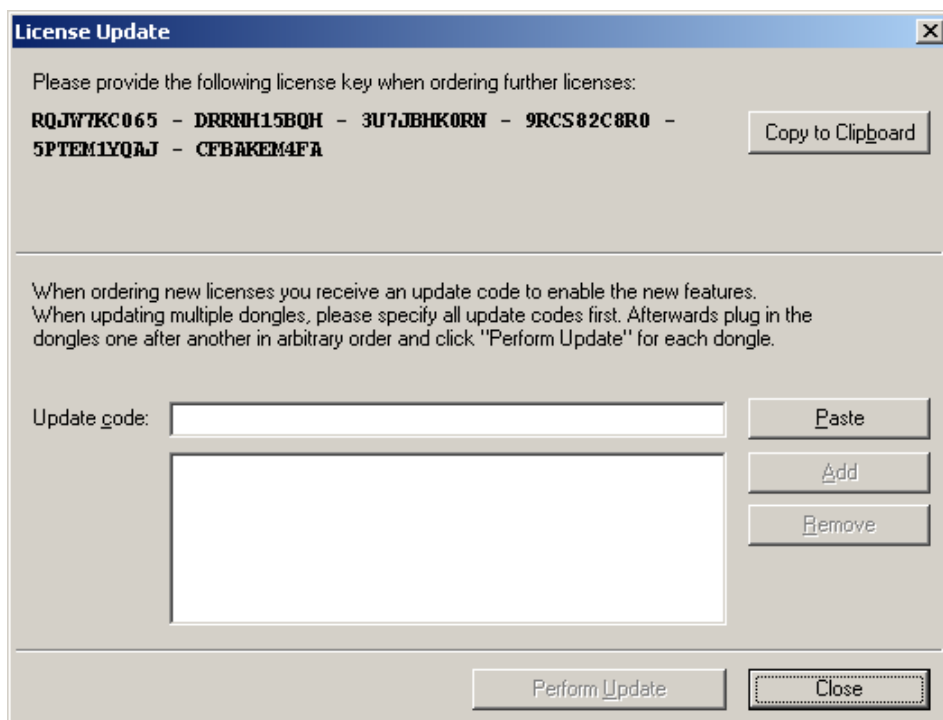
License Update

×

Please provide the following license key when ordering further licenses:

RQJW7KC065 - DRRNH15BQH - 3U7JBHK0RN - 9RCS82C8R0 - 5PTEM1YQAJ - CFBAKEM4FA

Copy to Clipboard

When ordering new licenses you receive an update code to enable the new features. When updating multiple dongles, please specify all update codes first. Afterwards plug in the dongles one after another in arbitrary order and click "Perform Update" for each dongle.

Update code:

Paste

Add

Remove

Perform Update

Close